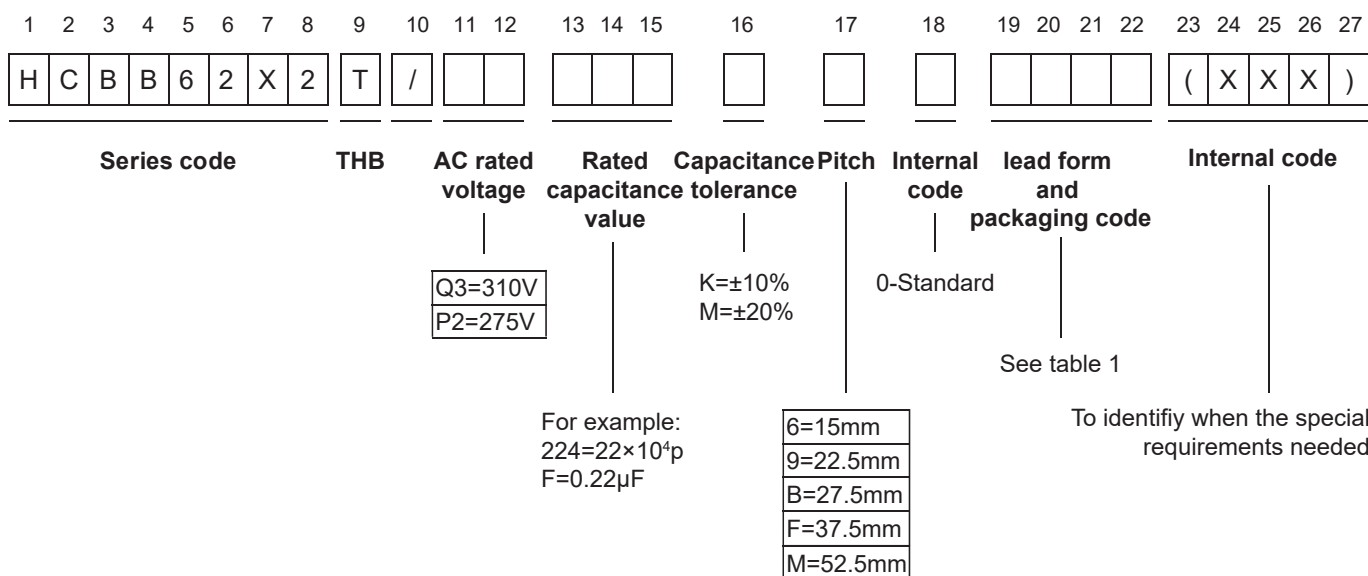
1 2 3 4 5 6 7 8 9 10 11 12 13 14 15 16 17 18 19 20 21 22 23 24 25 26 27

H C B B 6 2 X 2 T / ( X X X )

Series code

THB

AC rated voltage

Rated capacitance value

Capacitance tolerance

Pitch

Internal code

lead form and packaging code

Internal code

| Q3=310V |
|---|
| P2=275V |

K=±10%
M=±20%

0-Standard

See table 1

For example:
224=22×$10^4$p
F=0.22μF

| 6=15mm |
|---|
| 9=22.5mm |
| B=27.5mm |
| F=37.5mm |
| M=52.5mm |

To identifiy when the special requirements needed